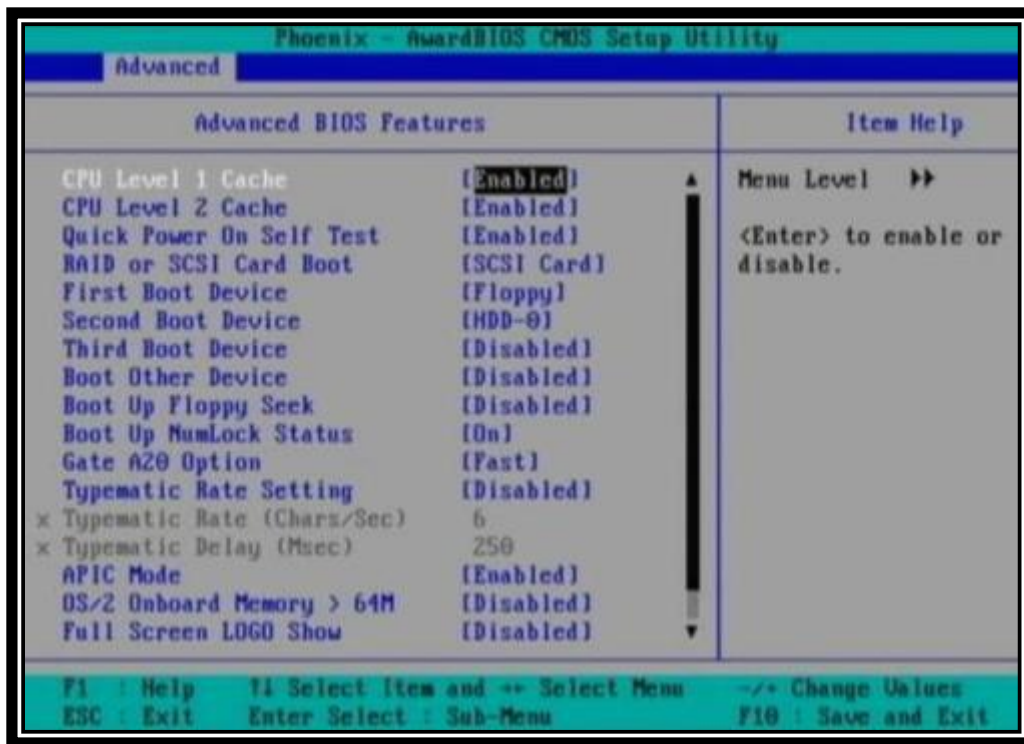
Phoenix - AwardBIOS CMOS Setup Utility

Advanced

Advanced BIOS Features

Item Help

| | |
|---|---|
| CPU Level 1 Cache | [Enabled] |
| CPU Level 2 Cache | [Enabled] |
| Quick Power On Self Test | [Enabled] |
| RAID or SCSI Card Boot | [SCSI Card] |
| First Boot Device | [Floppy] |
| Second Boot Device | [HDD-0] |
| Third Boot Device | [Disabled] |
| Boot Other Device | [Disabled] |
| Boot Up Floppy Seek | [Disabled] |
| Boot Up NumLock Status | [On] |
| Gate A20 Option | [Fast] |
| Typematic Rate Setting | [Disabled] |
| x Typematic Rate (Chars/Sec) | 6 |
| x Typematic Delay (Msec) | 250 |
| APIC Mode | [Enabled] |
| OS/2 Onboard Memory > 64M | [Disabled] |
| Full Screen LOGO Show | [Disabled] |

Menu Level ▸▸

<Enter> to enable or disable.

F1 : Help ↑↓ Select Item and ←→ Select Menu -/+ Change Values
ESC : Exit Enter Select : Sub-Menu F10 : Save and Exit